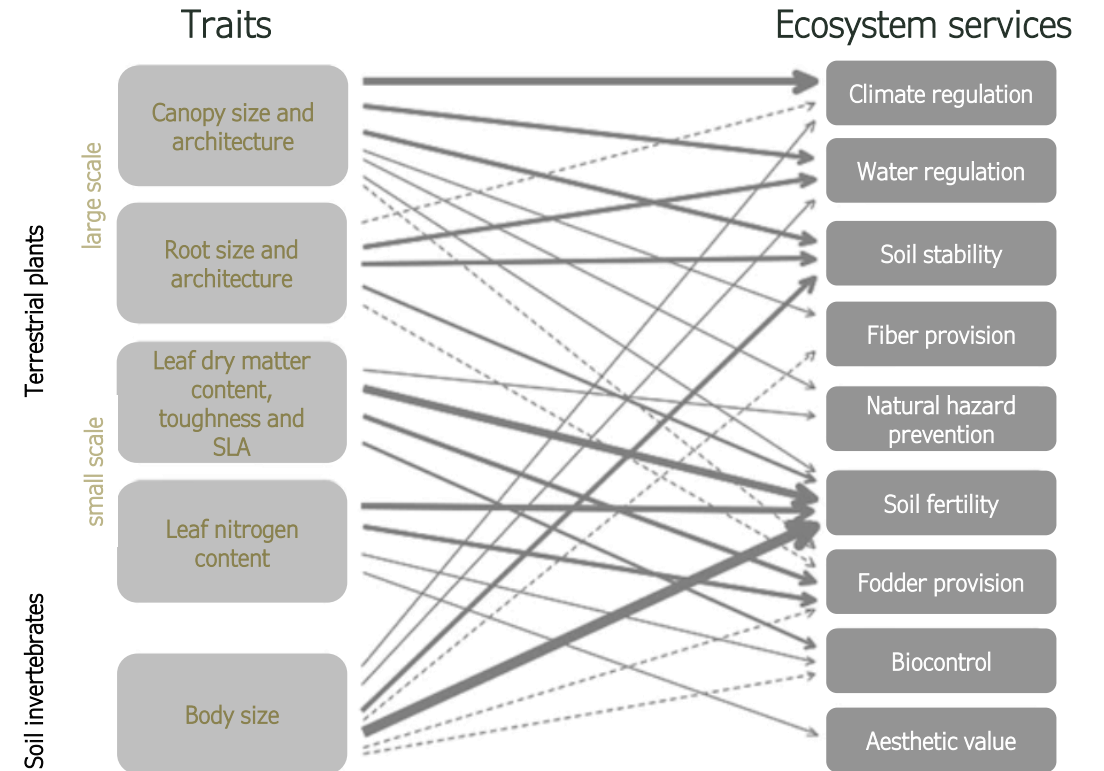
Traits

Ecosystem services

Terrestrial plants

large scale

small scale

Soil invertebrates

Canopy size and architecture

Root size and architecture

Leaf dry matter content, toughness and SLA

Leaf nitrogen content

Body size

Climate regulation

Water regulation

Soil stability

Fiber provision

Natural hazard prevention

Soil fertility

Fodder provision

Biocontrol

Aesthetic value